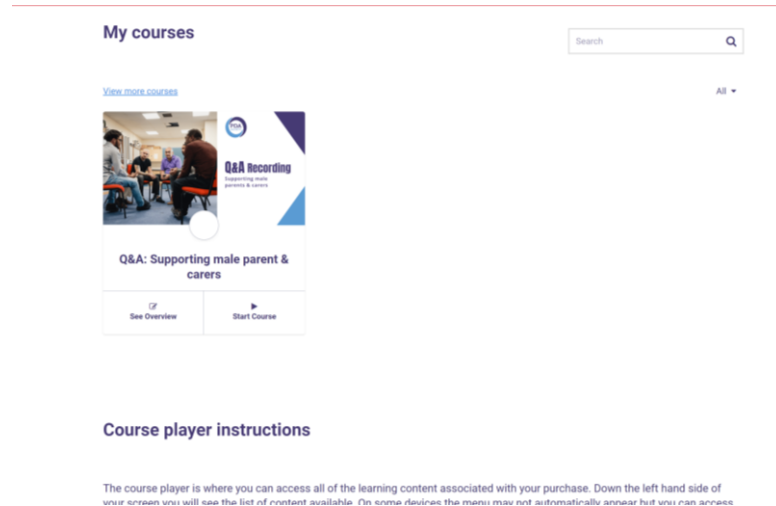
My courses

Search

View more courses

All

Q&A Recording
Supporting male parents & carers

Q&A: Supporting male parent & carers

See Overview

Start Course

Course player instructions

The course player is where you can access all of the learning content associated with your purchase. Down the left hand side of your screen you will see the list of content available. On some devices the menu may not automatically appear but you can access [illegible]